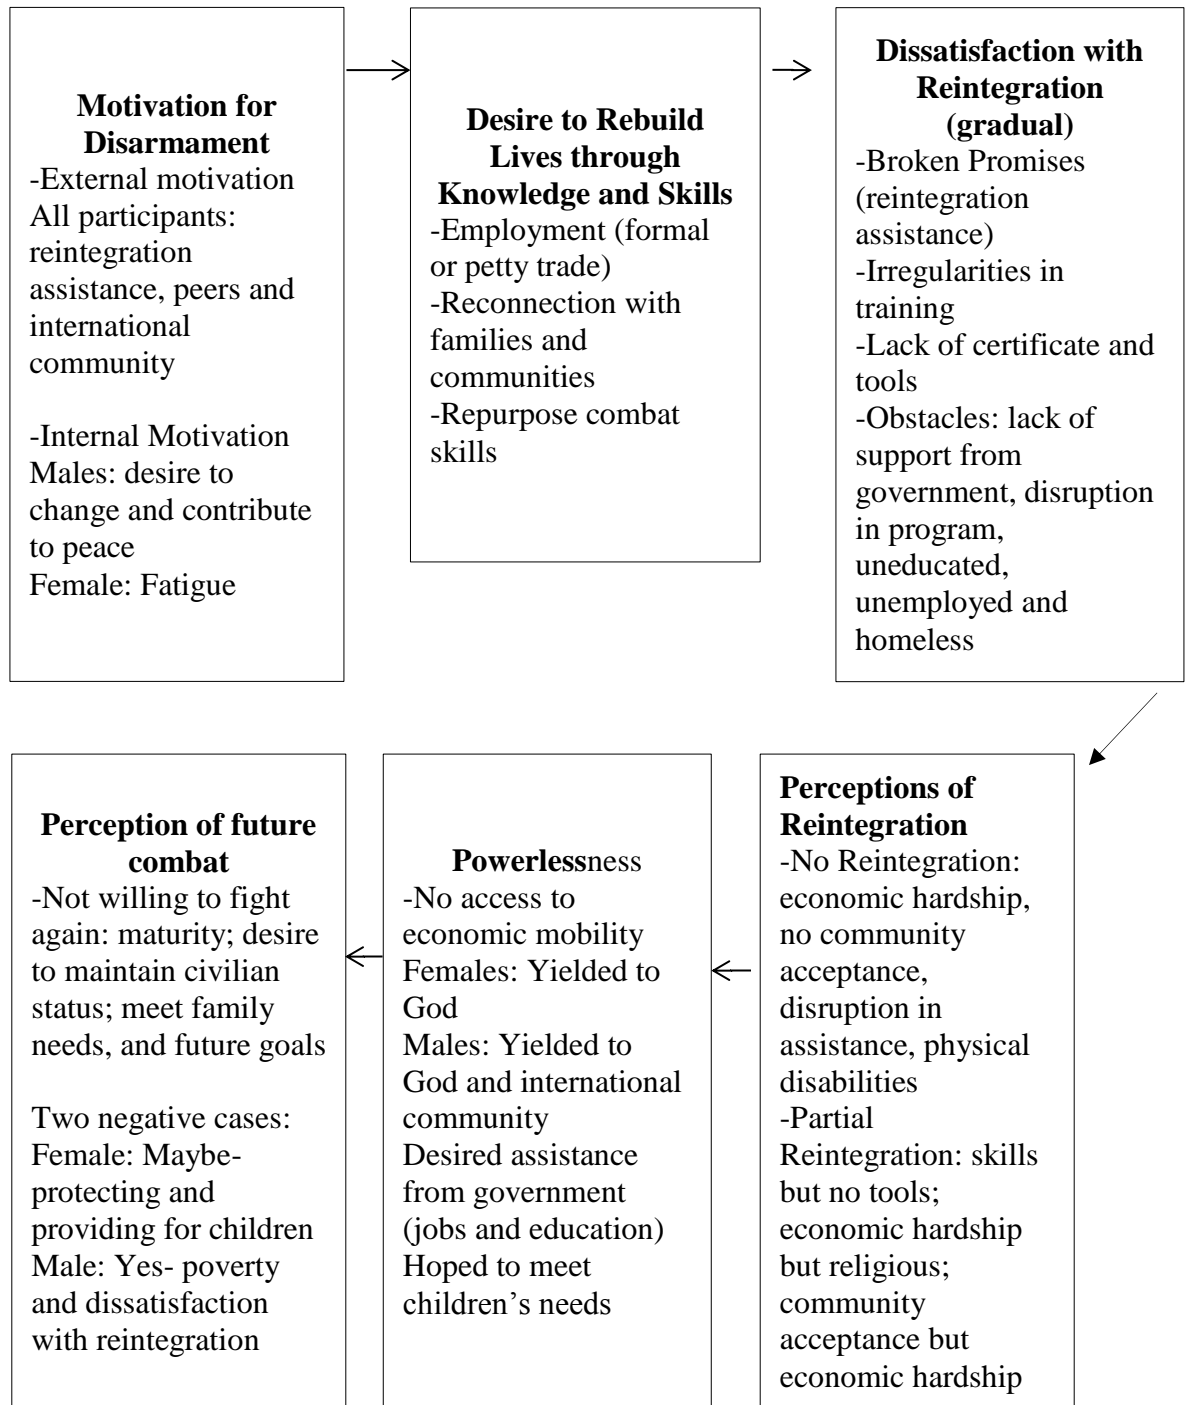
Motivation for Disarmament
-External motivation
All participants: reintegration assistance, peers and international community

-Internal Motivation
Males: desire to change and contribute to peace
Female: Fatigue

Desire to Rebuild Lives through Knowledge and Skills
-Employment (formal or petty trade)
-Reconnection with families and communities
-Repurpose combat skills

Dissatisfaction with Reintegration (gradual)
-Broken Promises (reintegration assistance)
-Irregularities in training
-Lack of certificate and tools
-Obstacles: lack of support from government, disruption in program, uneducated, unemployed and homeless

Perceptions of Reintegration
-No Reintegration: economic hardship, no community acceptance, disruption in assistance, physical disabilities
-Partial Reintegration: skills but no tools; economic hardship but religious; community acceptance but economic hardship

Powerlessness
-No access to economic mobility
Females: Yielded to God
Males: Yielded to God and international community
Desired assistance from government (jobs and education)
Hoped to meet children's needs

Perception of future combat
-Not willing to fight again: maturity; desire to maintain civilian status; meet family needs, and future goals

Two negative cases:
Female: Maybe- protecting and providing for children
Male: Yes- poverty and dissatisfaction with reintegration